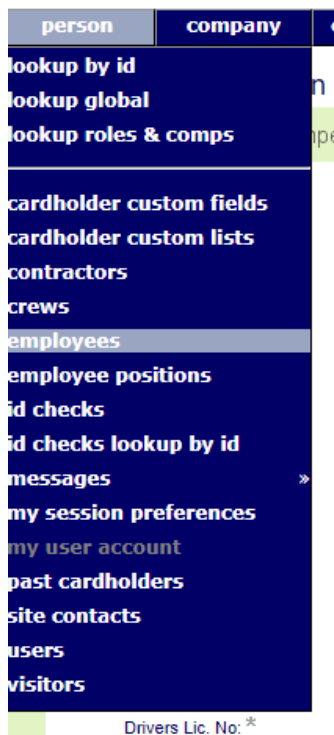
person company

lookup by id
lookup global
lookup roles & comps

cardholder custom fields
cardholder custom lists
contractors
crews
employees
employee positions
id checks
id checks lookup by id
messages »
my session preferences
my user account
past cardholders
site contacts
users
visitors

Drivers Lic. No: *